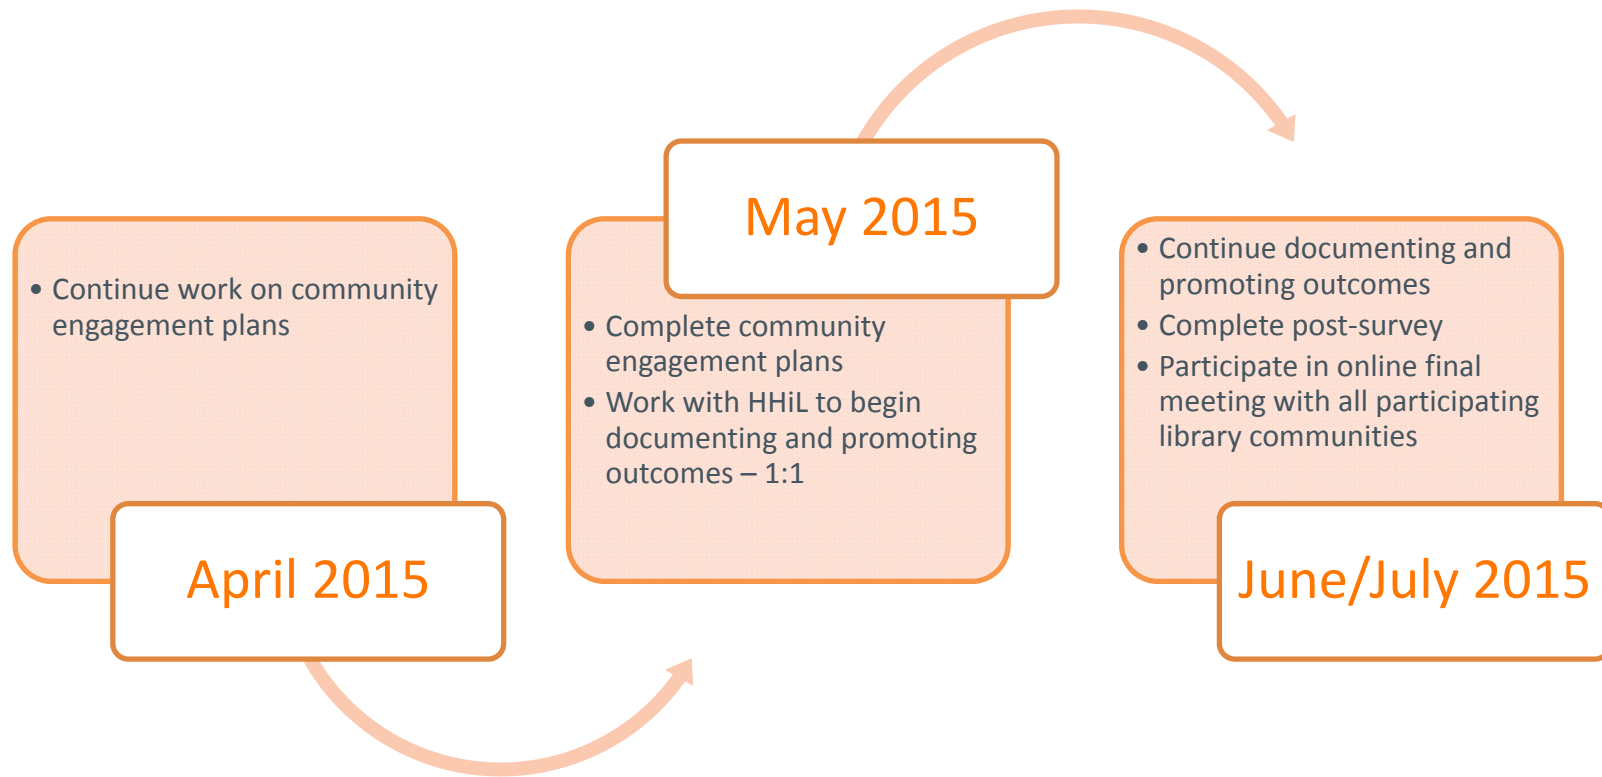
• Continue work on community engagement plans

April 2015

May 2015

• Complete community engagement plans
• Work with HHiL to begin documenting and promoting outcomes – 1:1

• Continue documenting and promoting outcomes
• Complete post-survey
• Participate in online final meeting with all participating library communities

June/July 2015